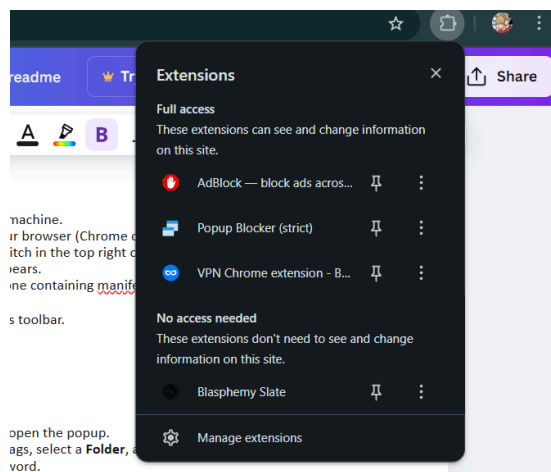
readme

Tr

Share

A

B

machine.
r browser (Chrome o
itch in the top right c
pears.
one containing manif

s toolbar.

open the popup.
ags, select a Folder, a
vord.

Extensions

Full access

These extensions can see and change information on this site.

AdBlock — block ads acros...

Popup Blocker (strict)

VPN Chrome extension - B...

No access needed

These extensions don't need to see and change information on this site.

Blasphemy Slate

Manage extensions